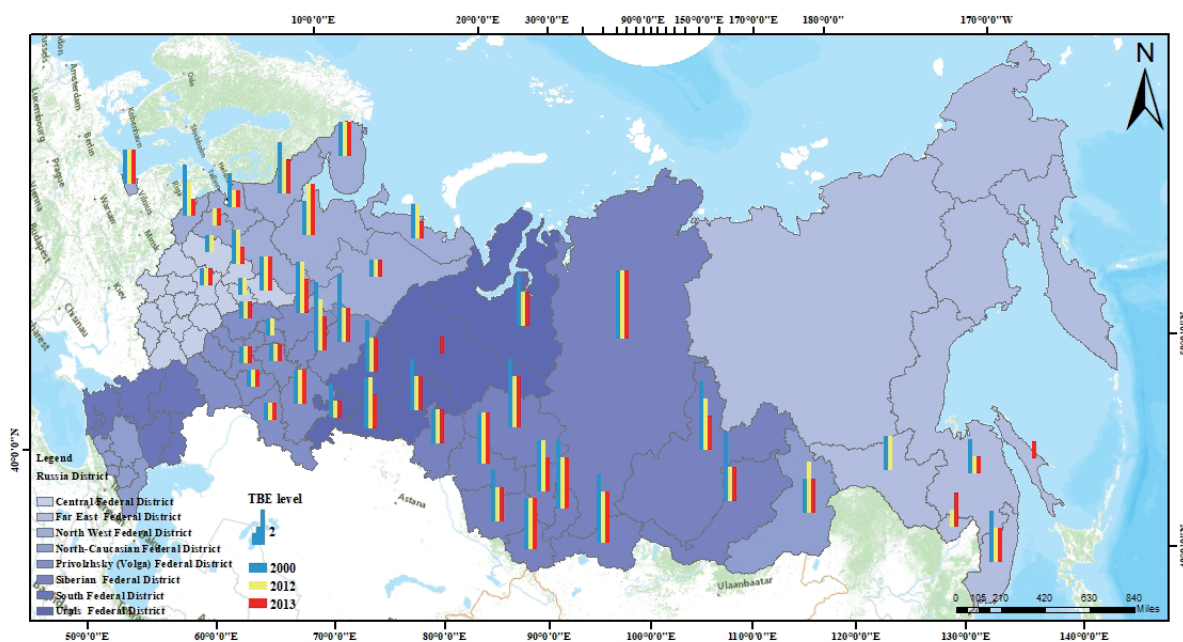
10°0'0"E
20°0'0"E
30°0'0"E
90°0'0"E
150°0'0"E
170°0'0"E
180°0'0"
170°0'0"W

N

Amsterdam
Berlin
Prague
Vienna
Warsaw
Budapest
Minsk
Kiev
Chisinau
Riga
Vilnius
Helsinki
Tallinn
Oslo
Stockholm
Astana
Ulaanbaatar

40°0'0"N

Legend
Russia District
Central Federal District
Far East Federal District
North West Federal District
North-Caucasian Federal District
Privolzhsky (Volga) Federal District
Siberian Federal District
South Federal District
Urals Federal District

TBE level
2
2000
2012
2013

0 105 210 420 630 840 Miles

50°0'0"E
60°0'0"E
70°0'0"E
80°0'0"E
90°0'0"E
100°0'0"E
110°0'0"E
120°0'0"E
130°0'0"E
140°0'0"E